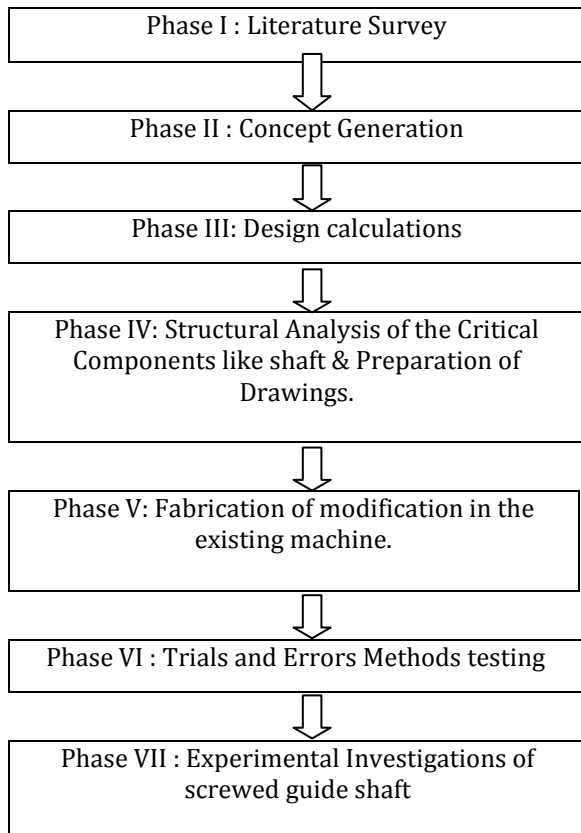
Phase I : Literature Survey

Phase II : Concept Generation

Phase III: Design calculations

Phase IV: Structural Analysis of the Critical Components like shaft & Preparation of Drawings.

Phase V: Fabrication of modification in the existing machine.

Phase VI : Trials and Errors Methods testing

Phase VII : Experimental Investigations of screwed guide shaft